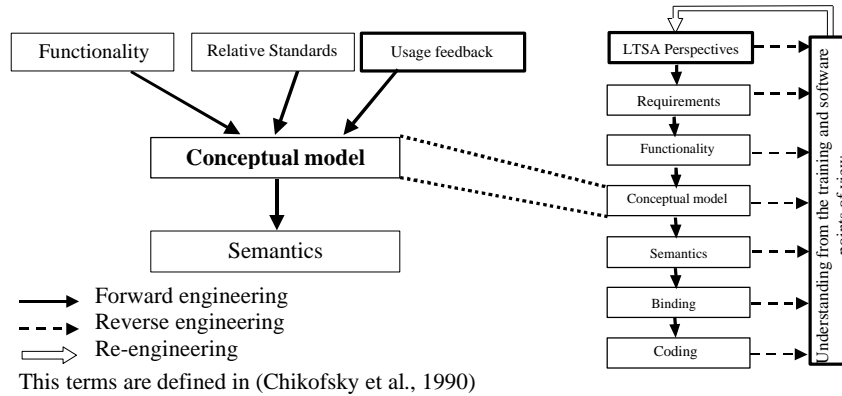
Functionality

Relative Standards

Usage feedback

Conceptual model

Semantics

Forward engineering

Reverse engineering

Re-engineering

This terms are defined in (Chikofsky et al., 1990)

LTSA Perspectives

Requirements

Functionality

Conceptual model

Semantics

Binding

Coding

Understanding from the training and software points of view